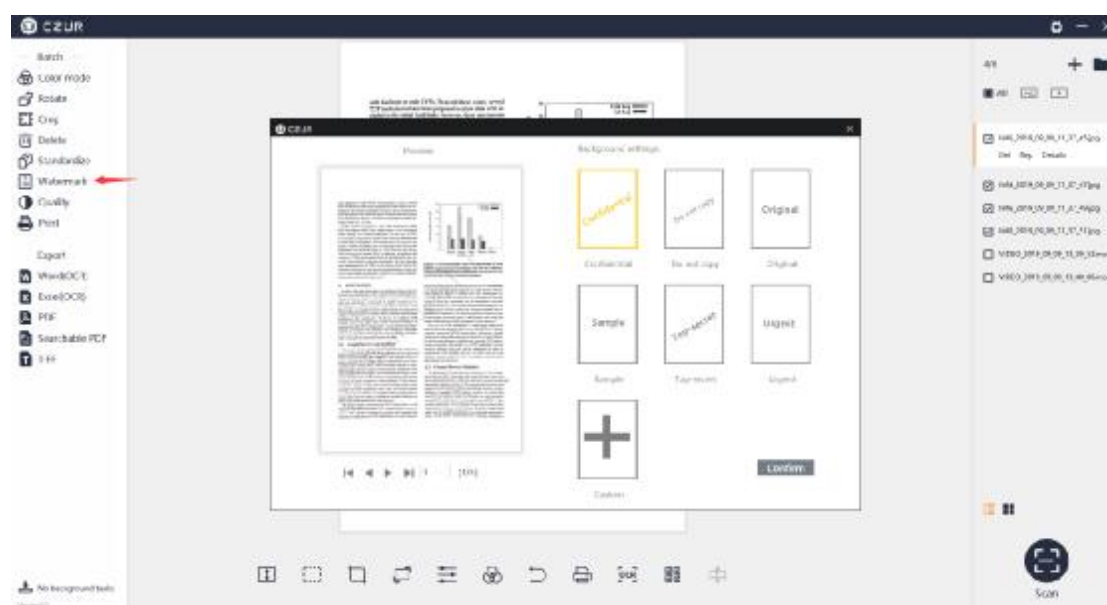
CZUR

Batch
Color mode
Rotate
Crop
Delete
Standardize
Watermark
Quality
Print

Export
Word(OCR)
Excel(OCR)
PDF
Searchable PDF
TIFF

No background tasks

CZUR

Preview

Background settings

Confidential
Do not copy
Original
Confidential
Do not copy
Original
Sample
Top secret
Urgent
Sample
Top secret
Urgent
Custom

Confirm

4/4
All

IMG_2019_09_09_11_37_47.jpg
Del Rep. Details
IMG_2019_09_09_11_37_47.jpg
IMG_2019_09_09_11_37_49.jpg
IMG_2019_09_09_11_37_51.jpg
VIDEO_2019_09_09_13_09_53.mp4
VIDEO_2019_09_09_13_49_45.mp4

Scan